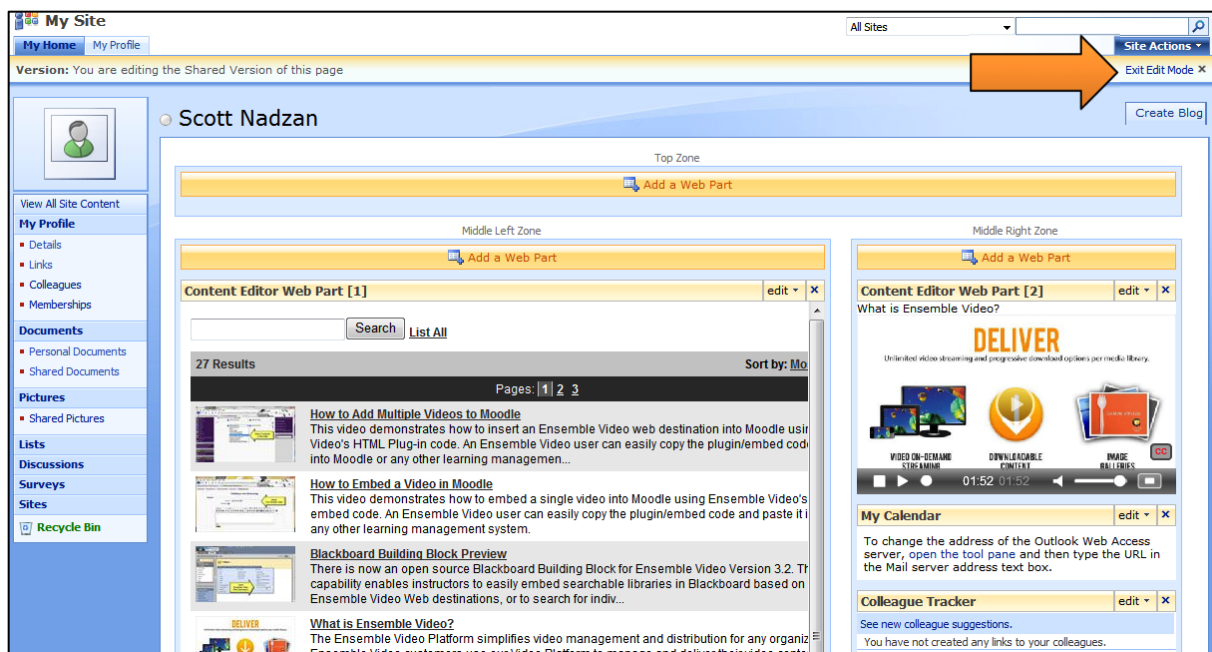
My Site

My Home | My Profile

All Sites

Site Actions

Version: You are editing the Shared Version of this page

Exit Edit Mode ×

Create Blog

Scott Nadzan

View All Site Content

My Profile

- Details
- Links
- Colleagues
- Memberships

Documents

- Personal Documents
- Shared Documents

Pictures

- Shared Pictures

Lists

Discussions

Surveys

Sites

Recycle Bin

Top Zone

Add a Web Part

Middle Left Zone

Add a Web Part

Content Editor Web Part [1] edit ×

Search List All

27 Results Sort by: Mo

Pages: 1 2 3

How to Add Multiple Videos to Moodle
This video demonstrates how to insert an Ensemble Video web destination into Moodle usir Video's HTML Plug-in code. An Ensemble Video user can easily copy the plugin/embed code into Moodle or any other learning managemen...

How to Embed a Video in Moodle
This video demonstrates how to embed a single video into Moodle using Ensemble Video's embed code. An Ensemble Video user can easily copy the plugin/embed code and paste it i any other learning management system.

Blackboard Building Block Preview
There is now an open source Blackboard Building Block for Ensemble Video Version 3.2. Th capability enables instructors to easily embed searchable libraries in Blackboard based on Ensemble Video Web destinations, or to search for indiv...

What is Ensemble Video?
The Ensemble Video Platform simplifies video management and distribution for any organiz

Middle Right Zone

Add a Web Part

Content Editor Web Part [2] edit ×

What is Ensemble Video?

DELIVER

Unlimited video streaming and progressive download options per media library.

VIDEO ON-DEMAND STREAMING

DOWNLOADABLE CONTENT

IMAGE GALLERIES

CC

01:52 01:52

My Calendar edit ×

To change the address of the Outlook Web Access server, open the tool pane and then type the URL in the Mail server address text box.

Colleague Tracker edit ×

See new colleague suggestions.

You have not created any links to your colleagues.